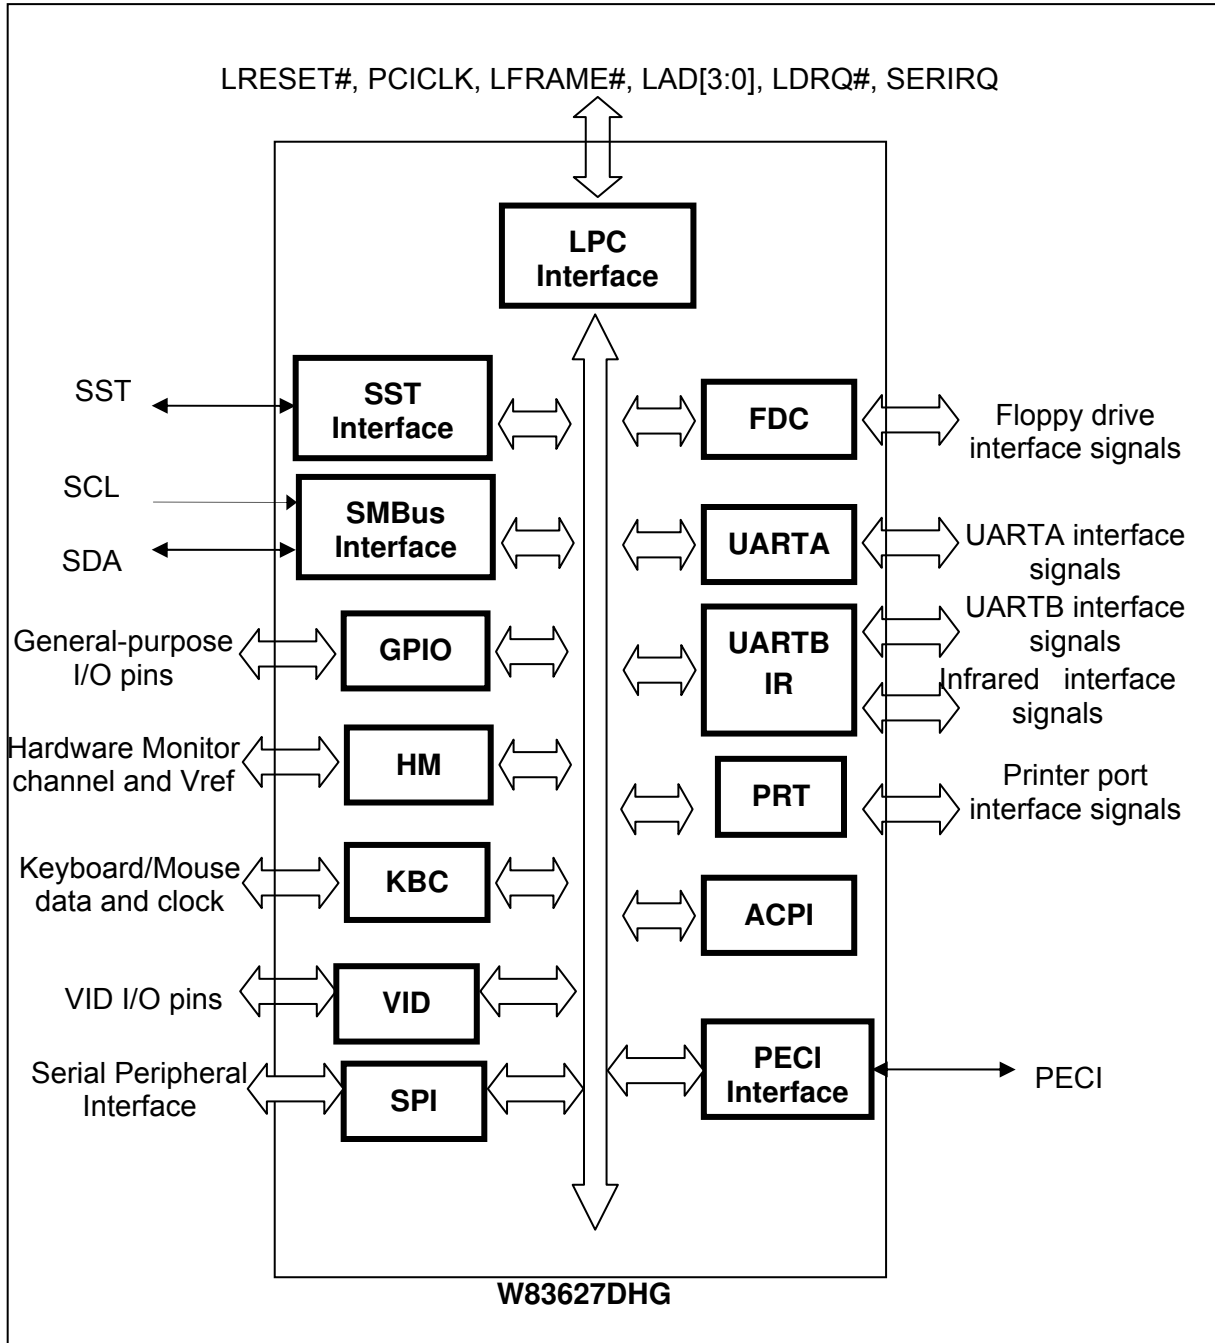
LRESET#, PCICLK, LFRAME#, LAD[3:0], LDRQ#, SERIRQ

LPC Interface

SST

SST Interface

SCL

SMBus Interface

SDA

General-purpose I/O pins

GPIO

Hardware Monitor channel and Vref

HM

Keyboard/Mouse data and clock

KBC

VID I/O pins

VID

Serial Peripheral Interface

SPI

FDC

Floppy drive interface signals

UARTA

UARTA interface signals

UARTB IR

UARTB interface signals

Infrared interface signals

PRT

Printer port interface signals

ACPI

PECI Interface

PECI

W83627DHG